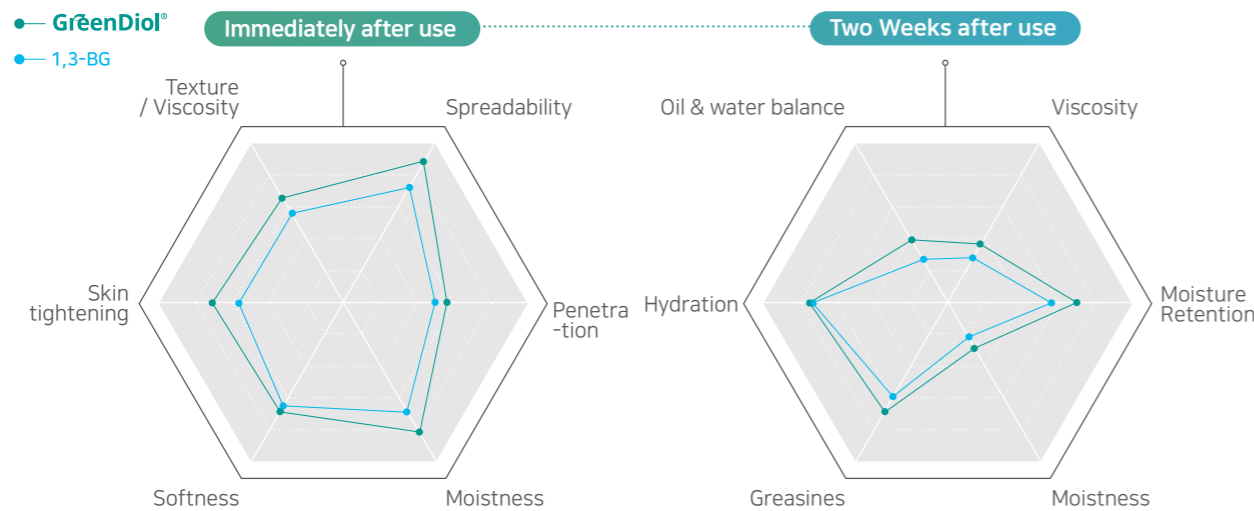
GreenDiol®
1,3-BG

Immediately after use

Two Weeks after use

Texture / Viscosity
Spreadability
Penetra -tion
Moistness
Softness
Skin tightening

Oil & water balance
Viscosity
Moisture Retention
Moistness
Greasines
Hydration